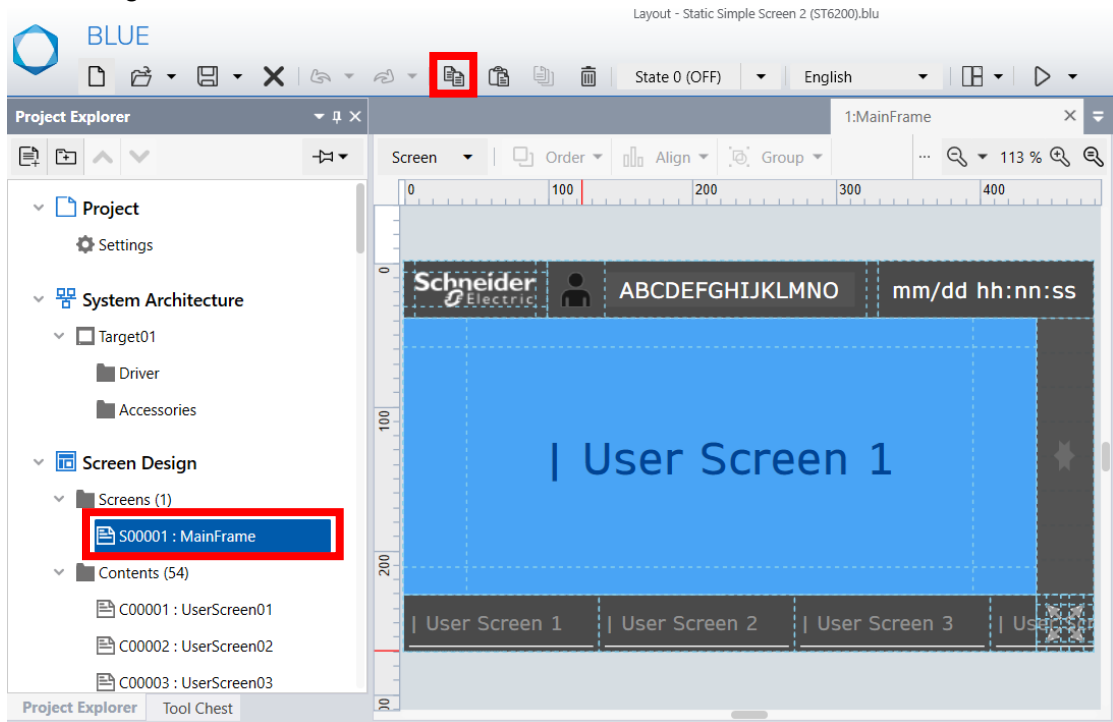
BLUE

Layout - Static Simple Screen 2 (ST6200).blu

State 0 (OFF)

English

Project Explorer

1:MainFrame

Screen

Order

Align

Group

113 %

0

100

200

300

400

Project

Settings

System Architecture

Target01

Driver

Accessories

Screen Design

Screens (1)

S00001 : MainFrame

Contents (54)

C00001 : UserScreen01

C00002 : UserScreen02

C00003 : UserScreen03

Project Explorer

Tool Chest

0

100

200

Schneider Electric

ABCDEFGHIJKLMNO

mm/dd hh:nn:ss

| User Screen 1

| User Screen 1

| User Screen 2

| User Screen 3

| Use